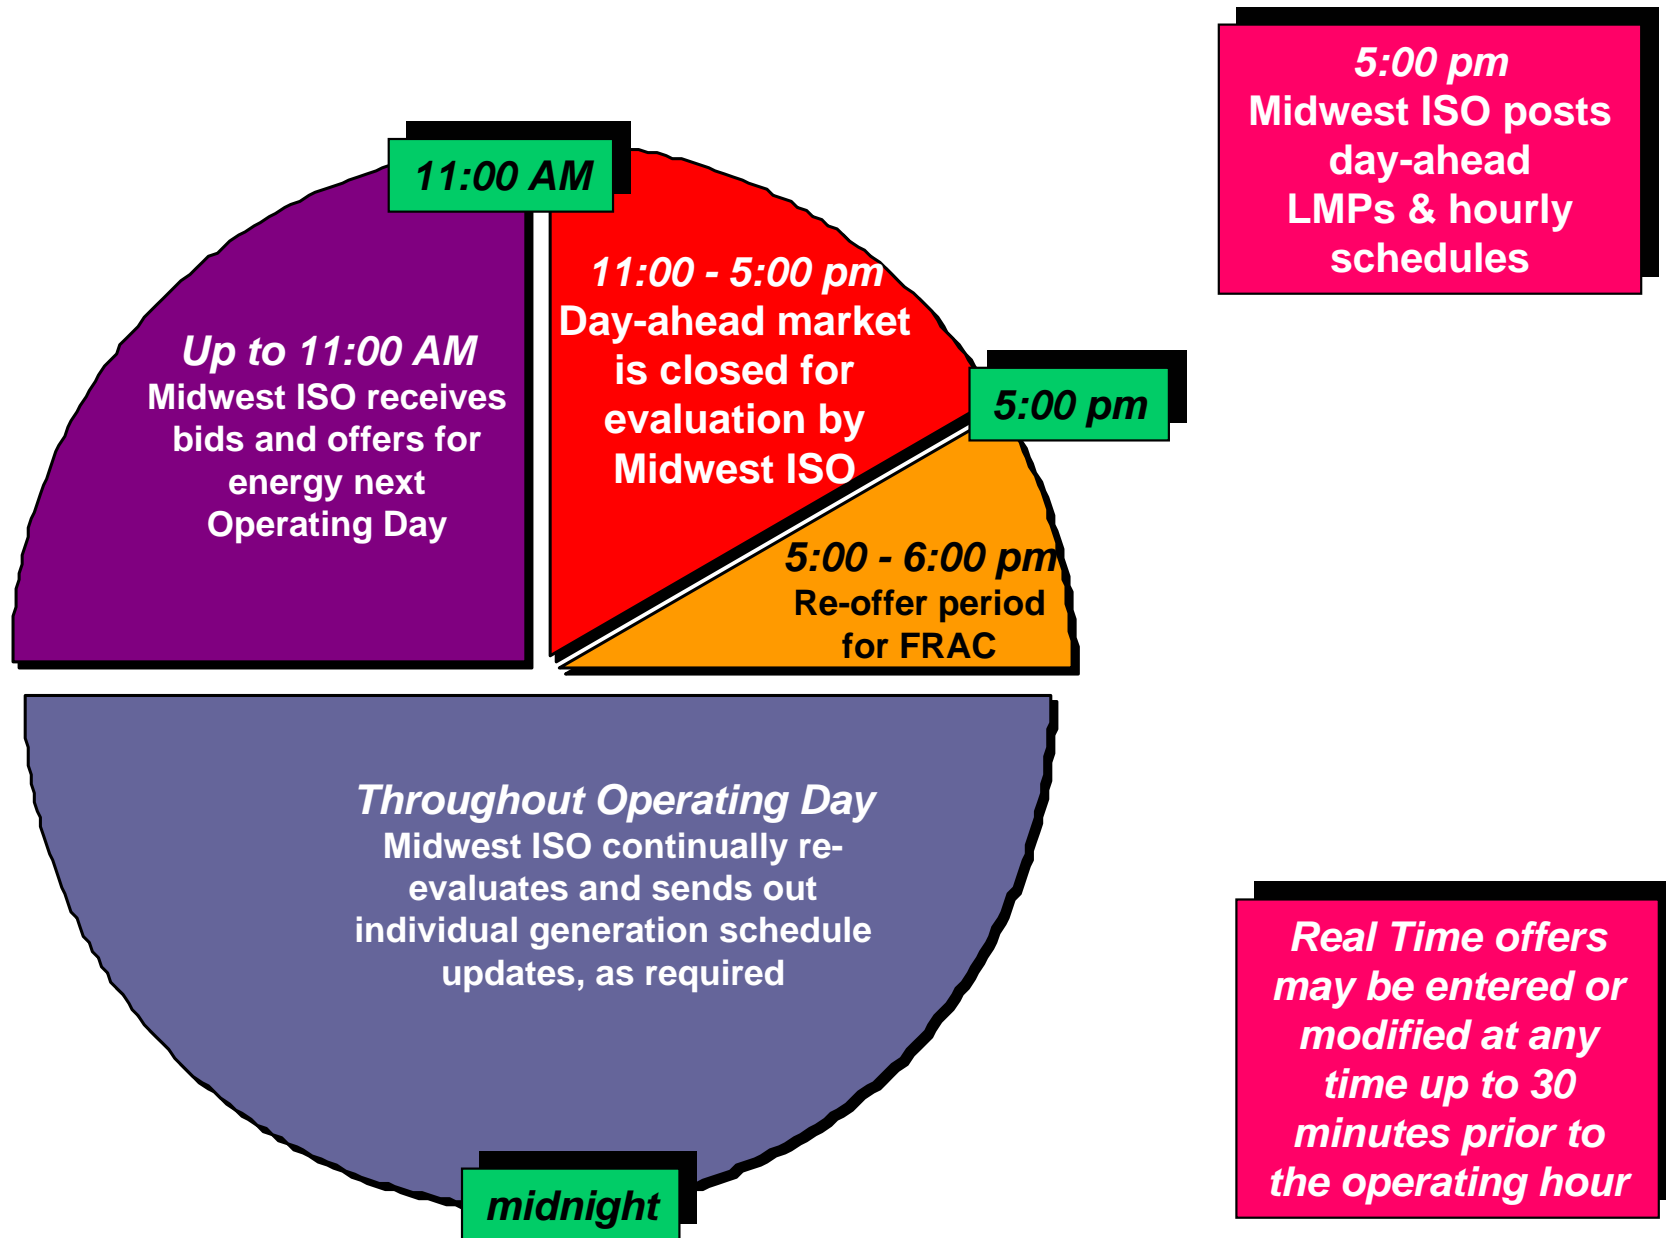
11:00 AM

5:00 pm
Midwest ISO posts day-ahead LMPs & hourly schedules

Up to 11:00 AM
Midwest ISO receives bids and offers for energy next Operating Day

11:00 - 5:00 pm
Day-ahead market is closed for evaluation by Midwest ISO

5:00 pm

5:00 - 6:00 pm
Re-offer period for FRAC

Throughout Operating Day
Midwest ISO continually re-evaluates and sends out individual generation schedule updates, as required

Real Time offers may be entered or modified at any time up to 30 minutes prior to the operating hour

midnight